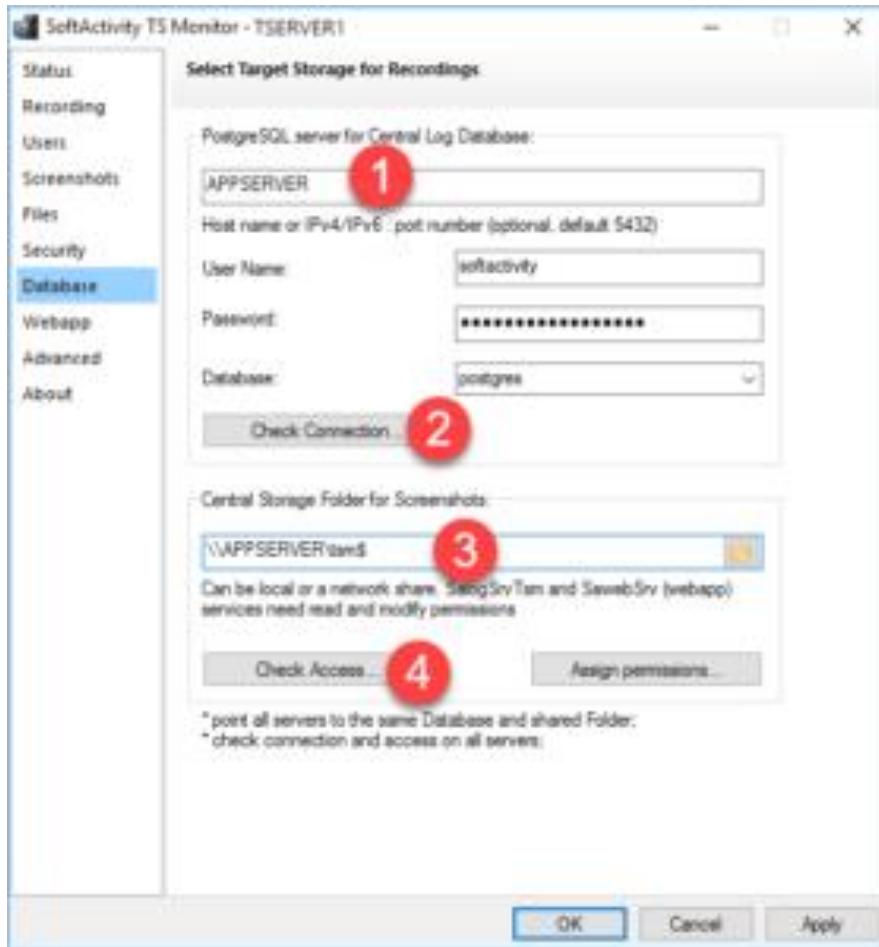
SoftActivity TS Monitor - TSERVER1

Status
Recording
Users
Screenshots
Files
Security
Database
Webapp
Advanced
About

Select Target Storage for Recordings

PostgreSQL server for Central Log Database:

APPSERVER

1

Host name or IPv4/IPv6 : port number (optional, default 5432)

User Name: softactivity

Password: ••••••••••••••••••

Database: postgres

Check Connection...

2

Central Storage Folder for Screenshots:

\\APPSERVER\tam$

3

Can be local or a network share. SalogSrvTam and SawebSrv (webapp) services need read and modify permissions

Check Access...

4

Assign permissions...

* point all servers to the same Database and shared Folder;
* check connection and access on all servers;

OK

Cancel

Apply